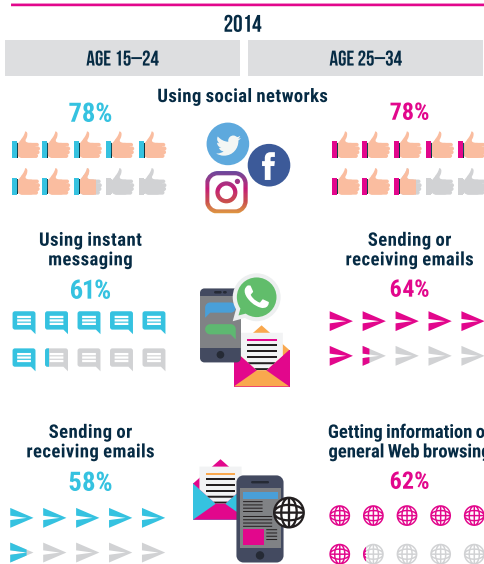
2014

AGE 15—24

AGE 25—34

Using social networks

78%

78%

Using instant messaging

61%

Sending or receiving emails

64%

Sending or receiving emails

58%

Getting information o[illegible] general Web browsing

62%